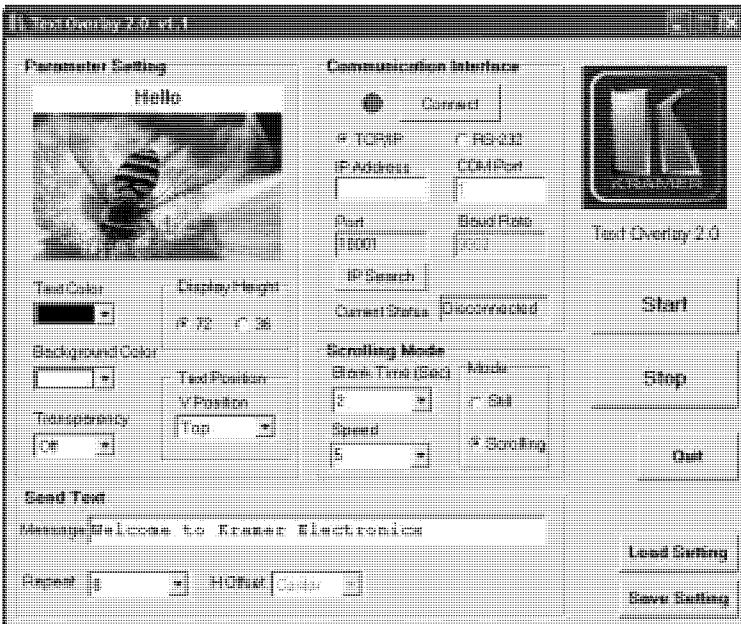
Text Overlay 2.0 v1.1

Parameter Setting

Hello

Text Color

Display Height

72 36

Background Color

Text Position

Y Position

Transparency

Top

Off

Communication Interface

Connect

TCP/IP

RS-232

IP Address

COM Port

1

Port

10001

Baud Rate

9600

IP Search

Current Status

Disconnected

Scrolling Mode

Blank Time (Sec)

Mode

2

Still

Speed

Scrolling

5

Text Overlay 2.0

Start

Stop

Quit

Send Text

Message Welcome to Kramer Electronics

Repeat 1

H Offset Center

Load Setting

Save Setting